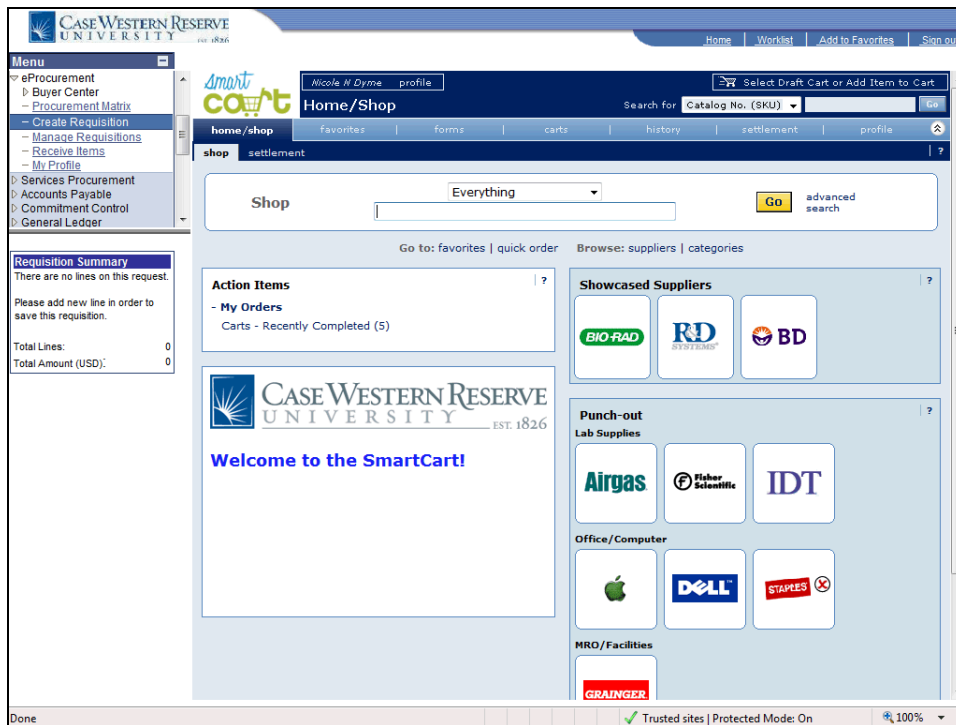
CASE WESTERN RESERVE UNIVERSITY EST. 1826

Home | Worklist | Add to Favorites | Sign out

Menu

eProcurement
Buyer Center
– Procurement Matrix
– Create Requisition
– Manage Requisitions
– Receive Items
– My Profile
Services Procurement
Accounts Payable
Commitment Control
General Ledger

Requisition Summary
There are no lines on this request.

Please add new line in order to save this requisition.

Total Lines: 0
Total Amount (USD): 0

Smart Cart

Nicole N Dyme profile

Select Draft Cart or Add Item to Cart

Home/Shop

Search for Catalog No. (SKU) Go

home/shop | favorites | forms | carts | history | settlement | profile

shop settlement ?

Shop Everything Go advanced search

Go to: favorites | quick order Browse: suppliers | categories

Action Items ?
- My Orders
Carts - Recently Completed (5)

Showcased Suppliers ?
BIO-RAD R&D SYSTEMS BD

CASE WESTERN RESERVE UNIVERSITY EST. 1826

Welcome to the SmartCart!

Punch-out ?
Lab Supplies
Airgas Fisher Scientific IDT
Office/Computer
DELL STAPLES
MRO/Facilities
GRAINGER

Done Trusted sites | Protected Mode: On 100%